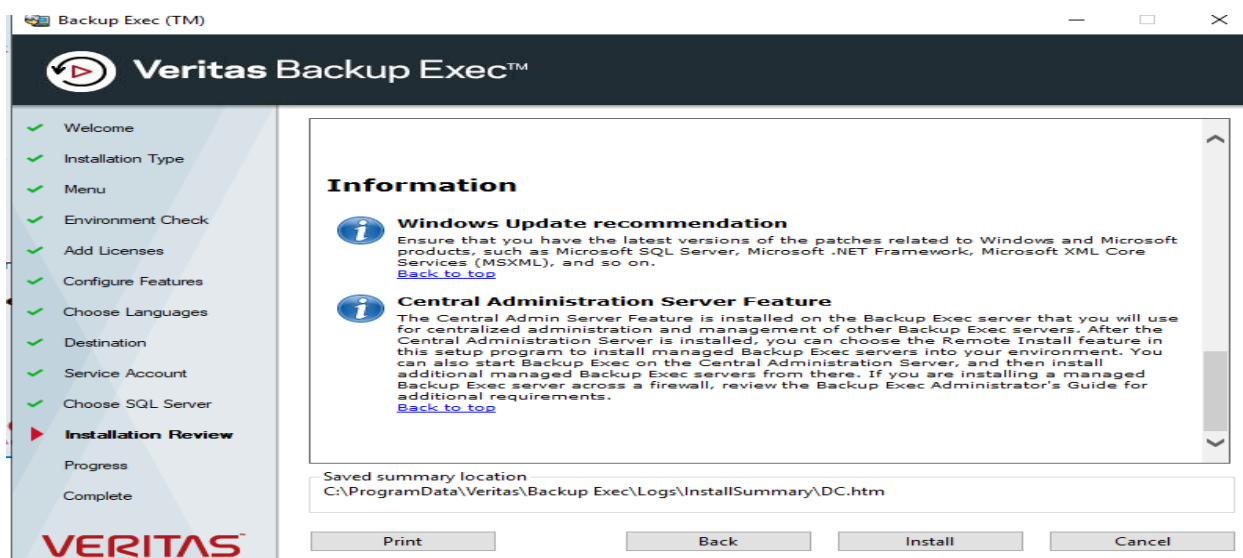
Backup Exec (TM)

Veritas Backup Exec™

Welcome
Installation Type
Menu
Environment Check
Add Licenses
Configure Features
Choose Languages
Destination
Service Account
Choose SQL Server
Installation Review
Progress
Complete

VERITAS

Information

Windows Update recommendation
Ensure that you have the latest versions of the patches related to Windows and Microsoft products, such as Microsoft SQL Server, Microsoft .NET Framework, Microsoft XML Core Services (MSXML), and so on.
Back to top

Central Administration Server Feature
The Central Admin Server Feature is installed on the Backup Exec server that you will use for centralized administration and management of other Backup Exec servers. After the Central Administration Server is installed, you can choose the Remote Install feature in this setup program to install managed Backup Exec servers into your environment. You can also start Backup Exec on the Central Administration Server, and then install additional managed Backup Exec servers from there. If you are installing a managed Backup Exec server across a firewall, review the Backup Exec Administrator's Guide for additional requirements.
Back to top

Saved summary location
C:\ProgramData\Veritas\Backup Exec\Logs\InstallSummary\DC.htm

Print
Back
Install
Cancel